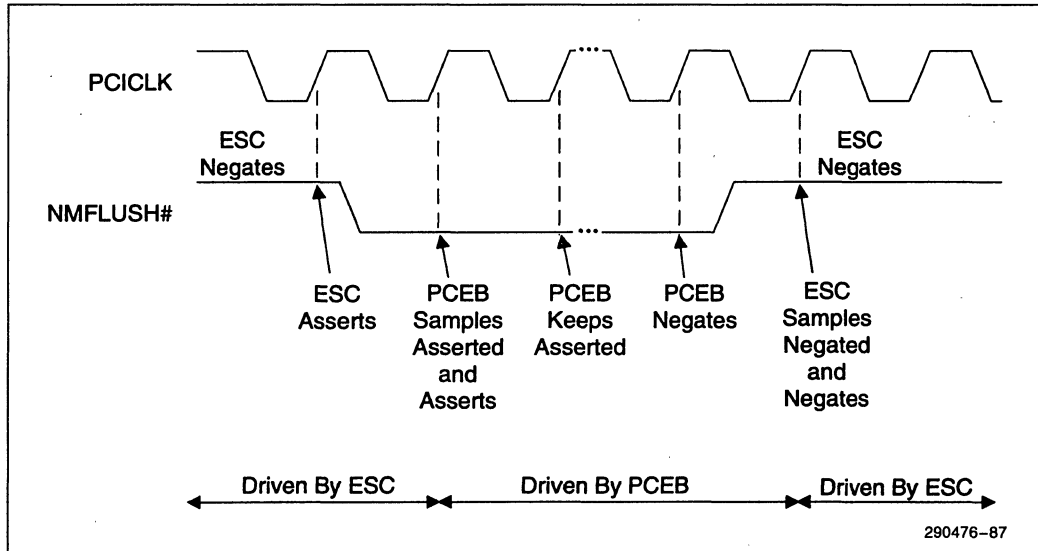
PCICLK

ESC Negates

ESC Negates

NMFLUSH#

ESC Asserts

PCEB Samples Asserted and Asserts

PCEB Keeps Asserted

PCEB Negates

ESC Samples Negated and Negates

Driven By ESC

Driven By PCEB

Driven By ESC

290476–87